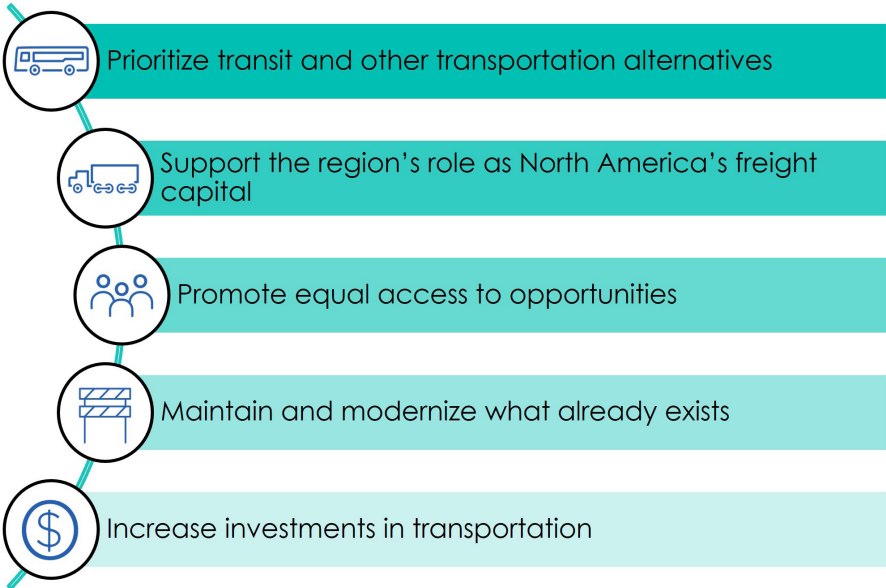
Prioritize transit and other transportation alternatives

Support the region's role as North America's freight capital

Promote equal access to opportunities

Maintain and modernize what already exists

Increase investments in transportation